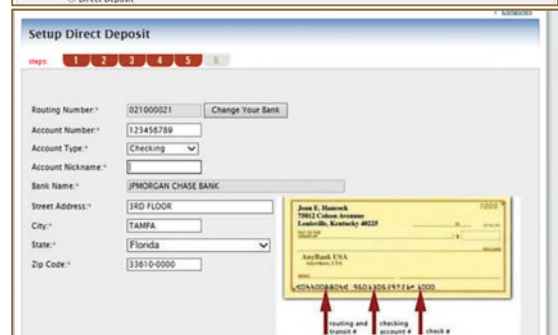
Direct Deposit

Setup Direct Deposit

steps: 1 2 3 4 5 6

Routing Number:* 021000021 Change Your Bank

Account Number:* 123456789

Account Type:* Checking

Account Nickname:*

Bank Name:* JPMORGAN CHASE BANK

Street Address:* 3RD FLOOR

City:* TAMPA

State:* Florida

Zip Code:* 33610-0000

Jean E. Hancock
75912 Colson Avenue
Louisville, Kentucky 40225

1000

$

AnyBank USA

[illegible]

routing and transit #

checking account #

check #